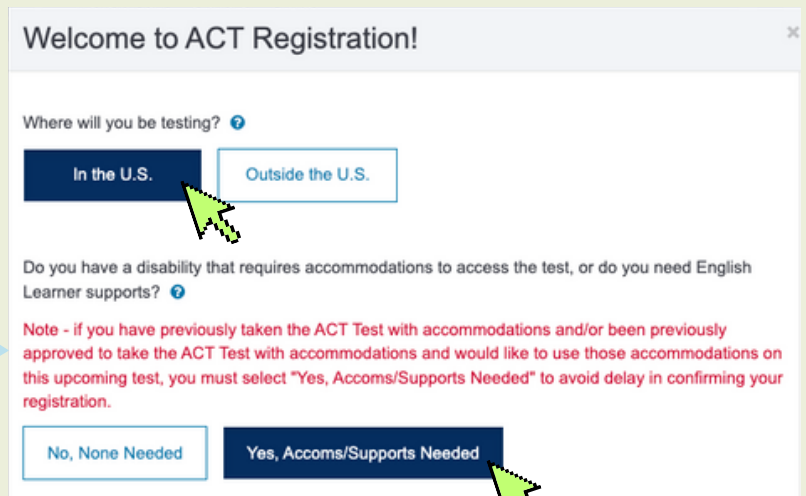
Welcome to ACT Registration!

×

Where will you be testing?

In the U.S.

Outside the U.S.

Do you have a disability that requires accommodations to access the test, or do you need English Learner supports?

Note - if you have previously taken the ACT Test with accommodations and/or been previously approved to take the ACT Test with accommodations and would like to use those accommodations on this upcoming test, you must select "Yes, Accoms/Supports Needed" to avoid delay in confirming your registration.

No, None Needed

Yes, Accoms/Supports Needed